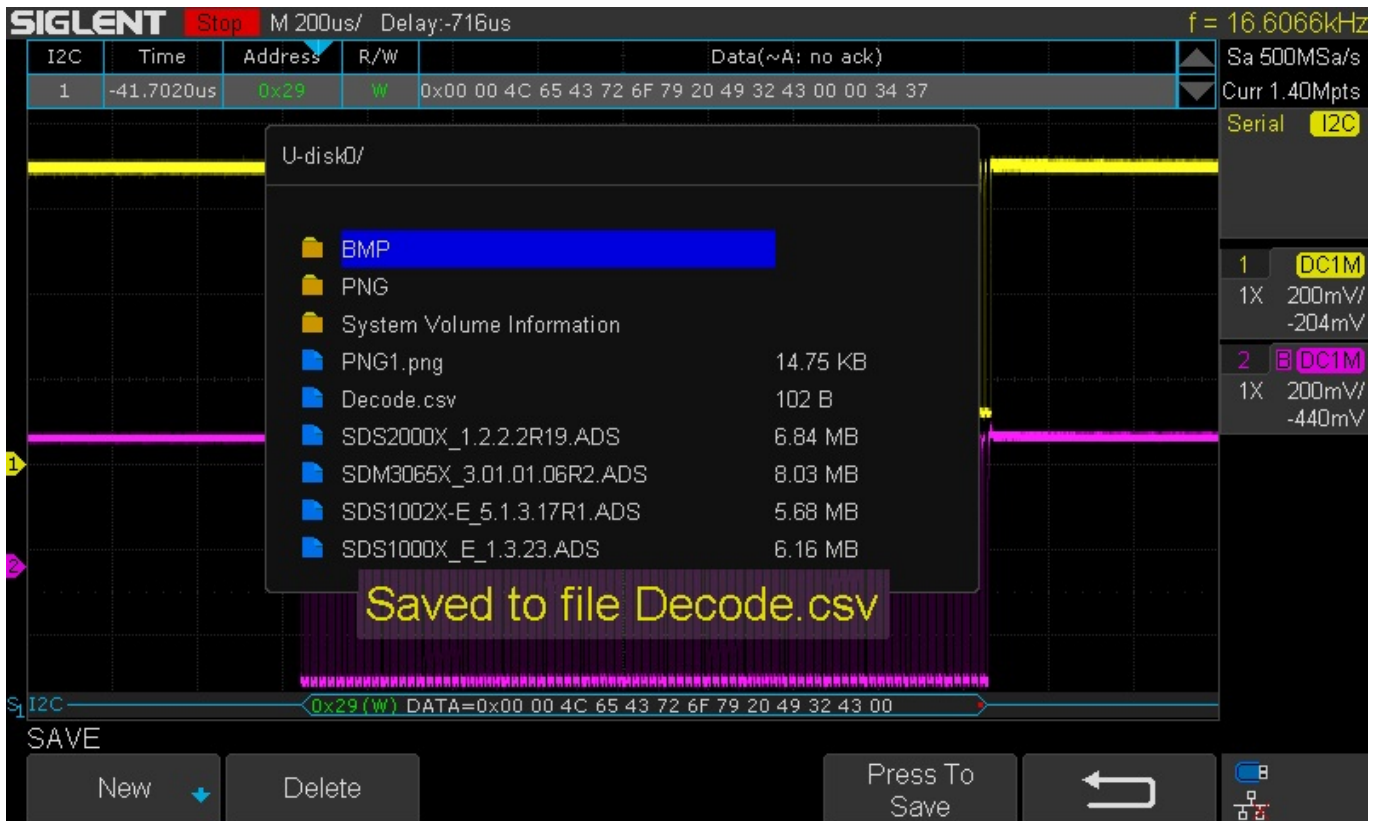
SIGLENT Stop M 200us/ Delay:-716us f = 16.6066kHz

| I2C | Time | Address | R/W | Data(~A: no ack) |
|---|---|---|---|---|
| 1 | -41.7020us | 0x29 | W | 0x00 00 4C 65 43 72 6F 79 20 49 32 43 00 00 34 37 |

Sa 500MSa/s
Curr 1.40Mpts
Serial I2C

U-disk0/

BMP
PNG
System Volume Information
PNG1.png 14.75 KB
Decode.csv 102 B
SDS2000X_1.2.2.2R19.ADS 6.84 MB
SDM3065X_3.01.01.06R2.ADS 8.03 MB
SDS1002X-E_5.1.3.17R1.ADS 5.68 MB
SDS1000X_E_1.3.23.ADS 6.16 MB

Saved to file Decode.csv

1 DC1M
1X 200mV/
-204mV
2 B DC1M
1X 200mV/
-440mV

1
2

S1 I2C 0x29 (W) DATA=0x00 00 4C 65 43 72 6F 79 20 49 32 43 00

SAVE
New
Delete
Press To Save